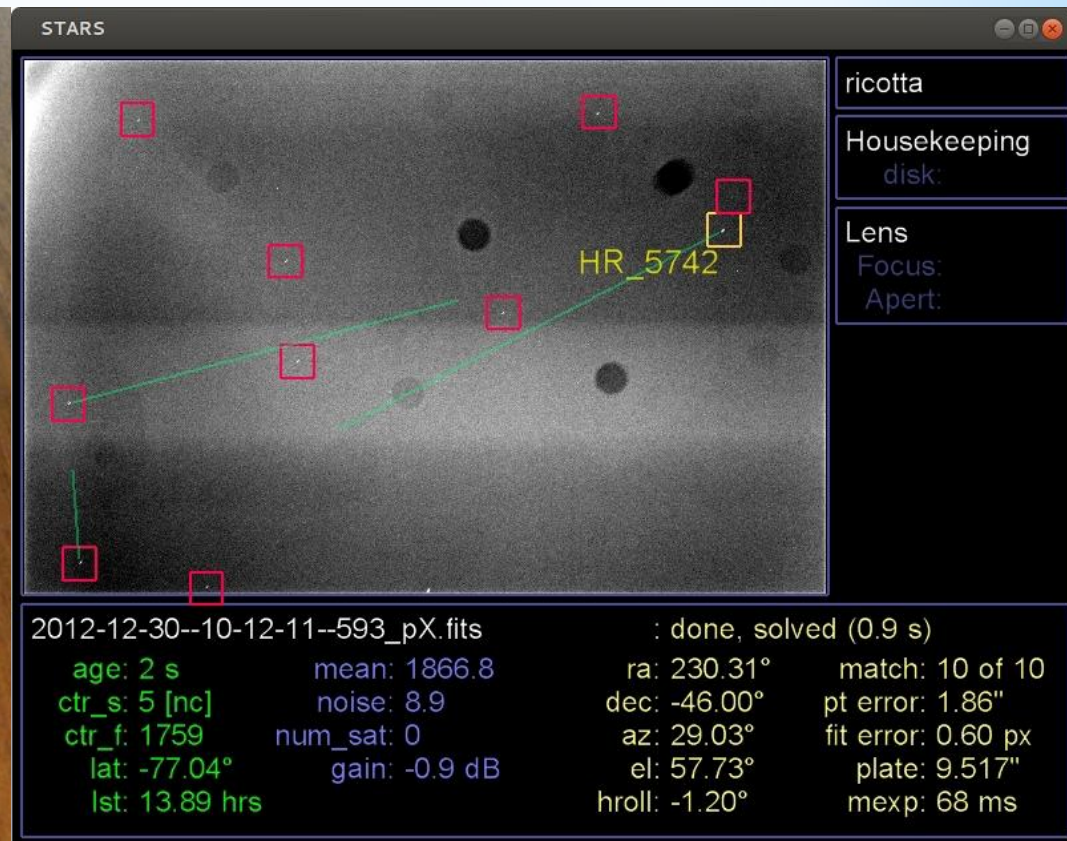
STARS

HR_5742

ricotta

Housekeeping
disk:

Lens
Focus:
Apert:

2012-12-30--10-12-11--593_pX.fits : done, solved (0.9 s)

age: 2 s
ctr_s: 5 [nc]
ctr_f: 1759
lat: -77.04°
lst: 13.89 hrs

mean: 1866.8
noise: 8.9
num_sat: 0
gain: -0.9 dB

ra: 230.31°
dec: -46.00°
az: 29.03°
el: 57.73°
hroll: -1.20°

match: 10 of 10
pt error: 1.86''
fit error: 0.60 px
plate: 9.517''
mexp: 68 ms